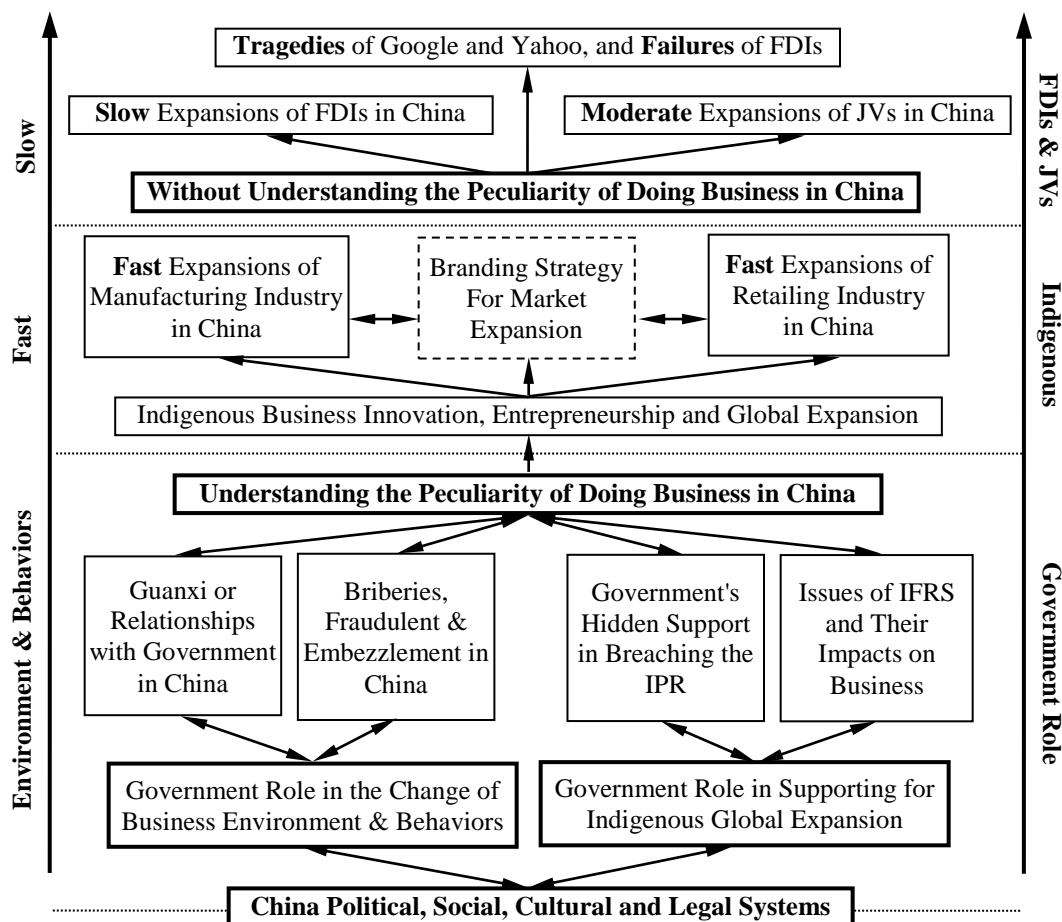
**Tragedies** of Google and Yahoo, and **Failures** of FDIs

**Slow** Expansions of FDIs in China

**Moderate** Expansions of JVs in China

**Without Understanding the Peculiarity of Doing Business in China**

Slow

FDIs & JVs

**Fast** Expansions of Manufacturing Industry in China

Branding Strategy For Market Expansion

**Fast** Expansions of Retailing Industry in China

Indigenous Business Innovation, Entrepreneurship and Global Expansion

Fast

Indigenous

**Understanding the Peculiarity of Doing Business in China**

Guanxi or Relationships with Government in China

Briberies, Fraudulent & Embezzlement in China

Government's Hidden Support in Breaching the IPR

Issues of IFRS and Their Impacts on Business

Government Role in the Change of Business Environment & Behaviors

Government Role in Supporting for Indigenous Global Expansion

Environment & Behaviors

Government Role

**China Political, Social, Cultural and Legal Systems**